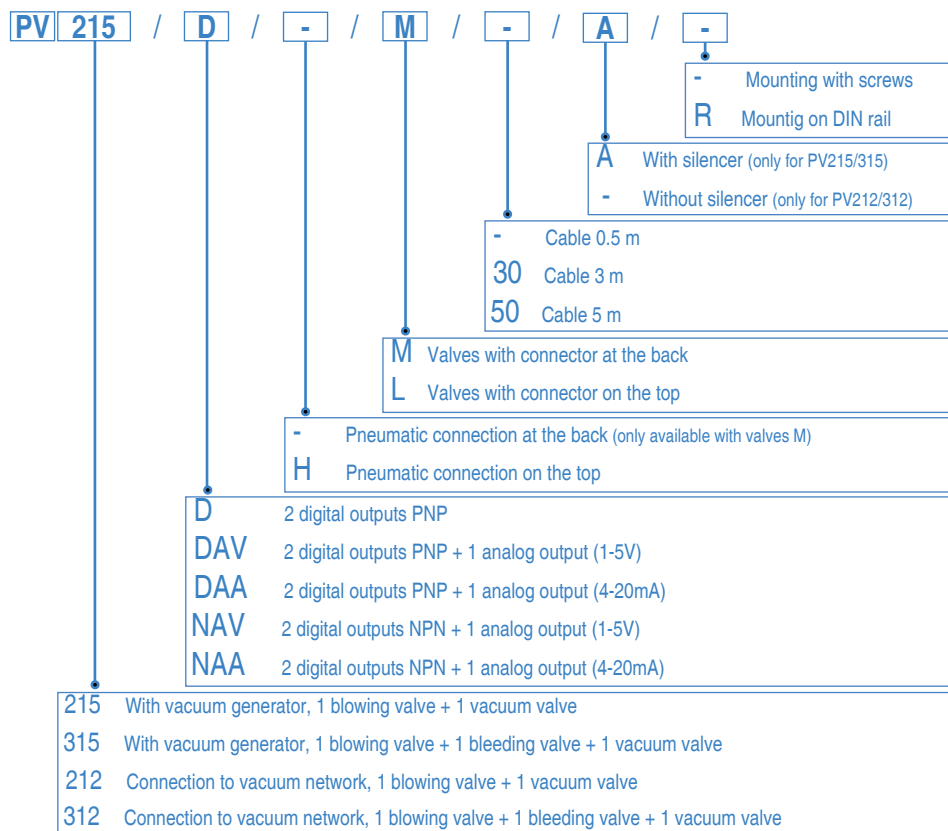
PV 215 / D / - / M / - / A / -

- Mounting with screws
R Mountig on DIN rail

A With silencer (only for PV215/315)
- Without silencer (only for PV212/312)

- Cable 0.5 m
30 Cable 3 m
50 Cable 5 m

M Valves with connector at the back
L Valves with connector on the top

- Pneumatic connection at the back (only available with valves M)
H Pneumatic connection on the top

D 2 digital outputs PNP
DAV 2 digital outputs PNP + 1 analog output (1-5V)
DAA 2 digital outputs PNP + 1 analog output (4-20mA)
NAV 2 digital outputs NPN + 1 analog output (1-5V)
NAA 2 digital outputs NPN + 1 analog output (4-20mA)

215 With vacuum generator, 1 blowing valve + 1 vacuum valve
315 With vacuum generator, 1 blowing valve + 1 bleeding valve + 1 vacuum valve
212 Connection to vacuum network, 1 blowing valve + 1 vacuum valve
312 Connection to vacuum network, 1 blowing valve + 1 bleeding valve + 1 vacuum valve